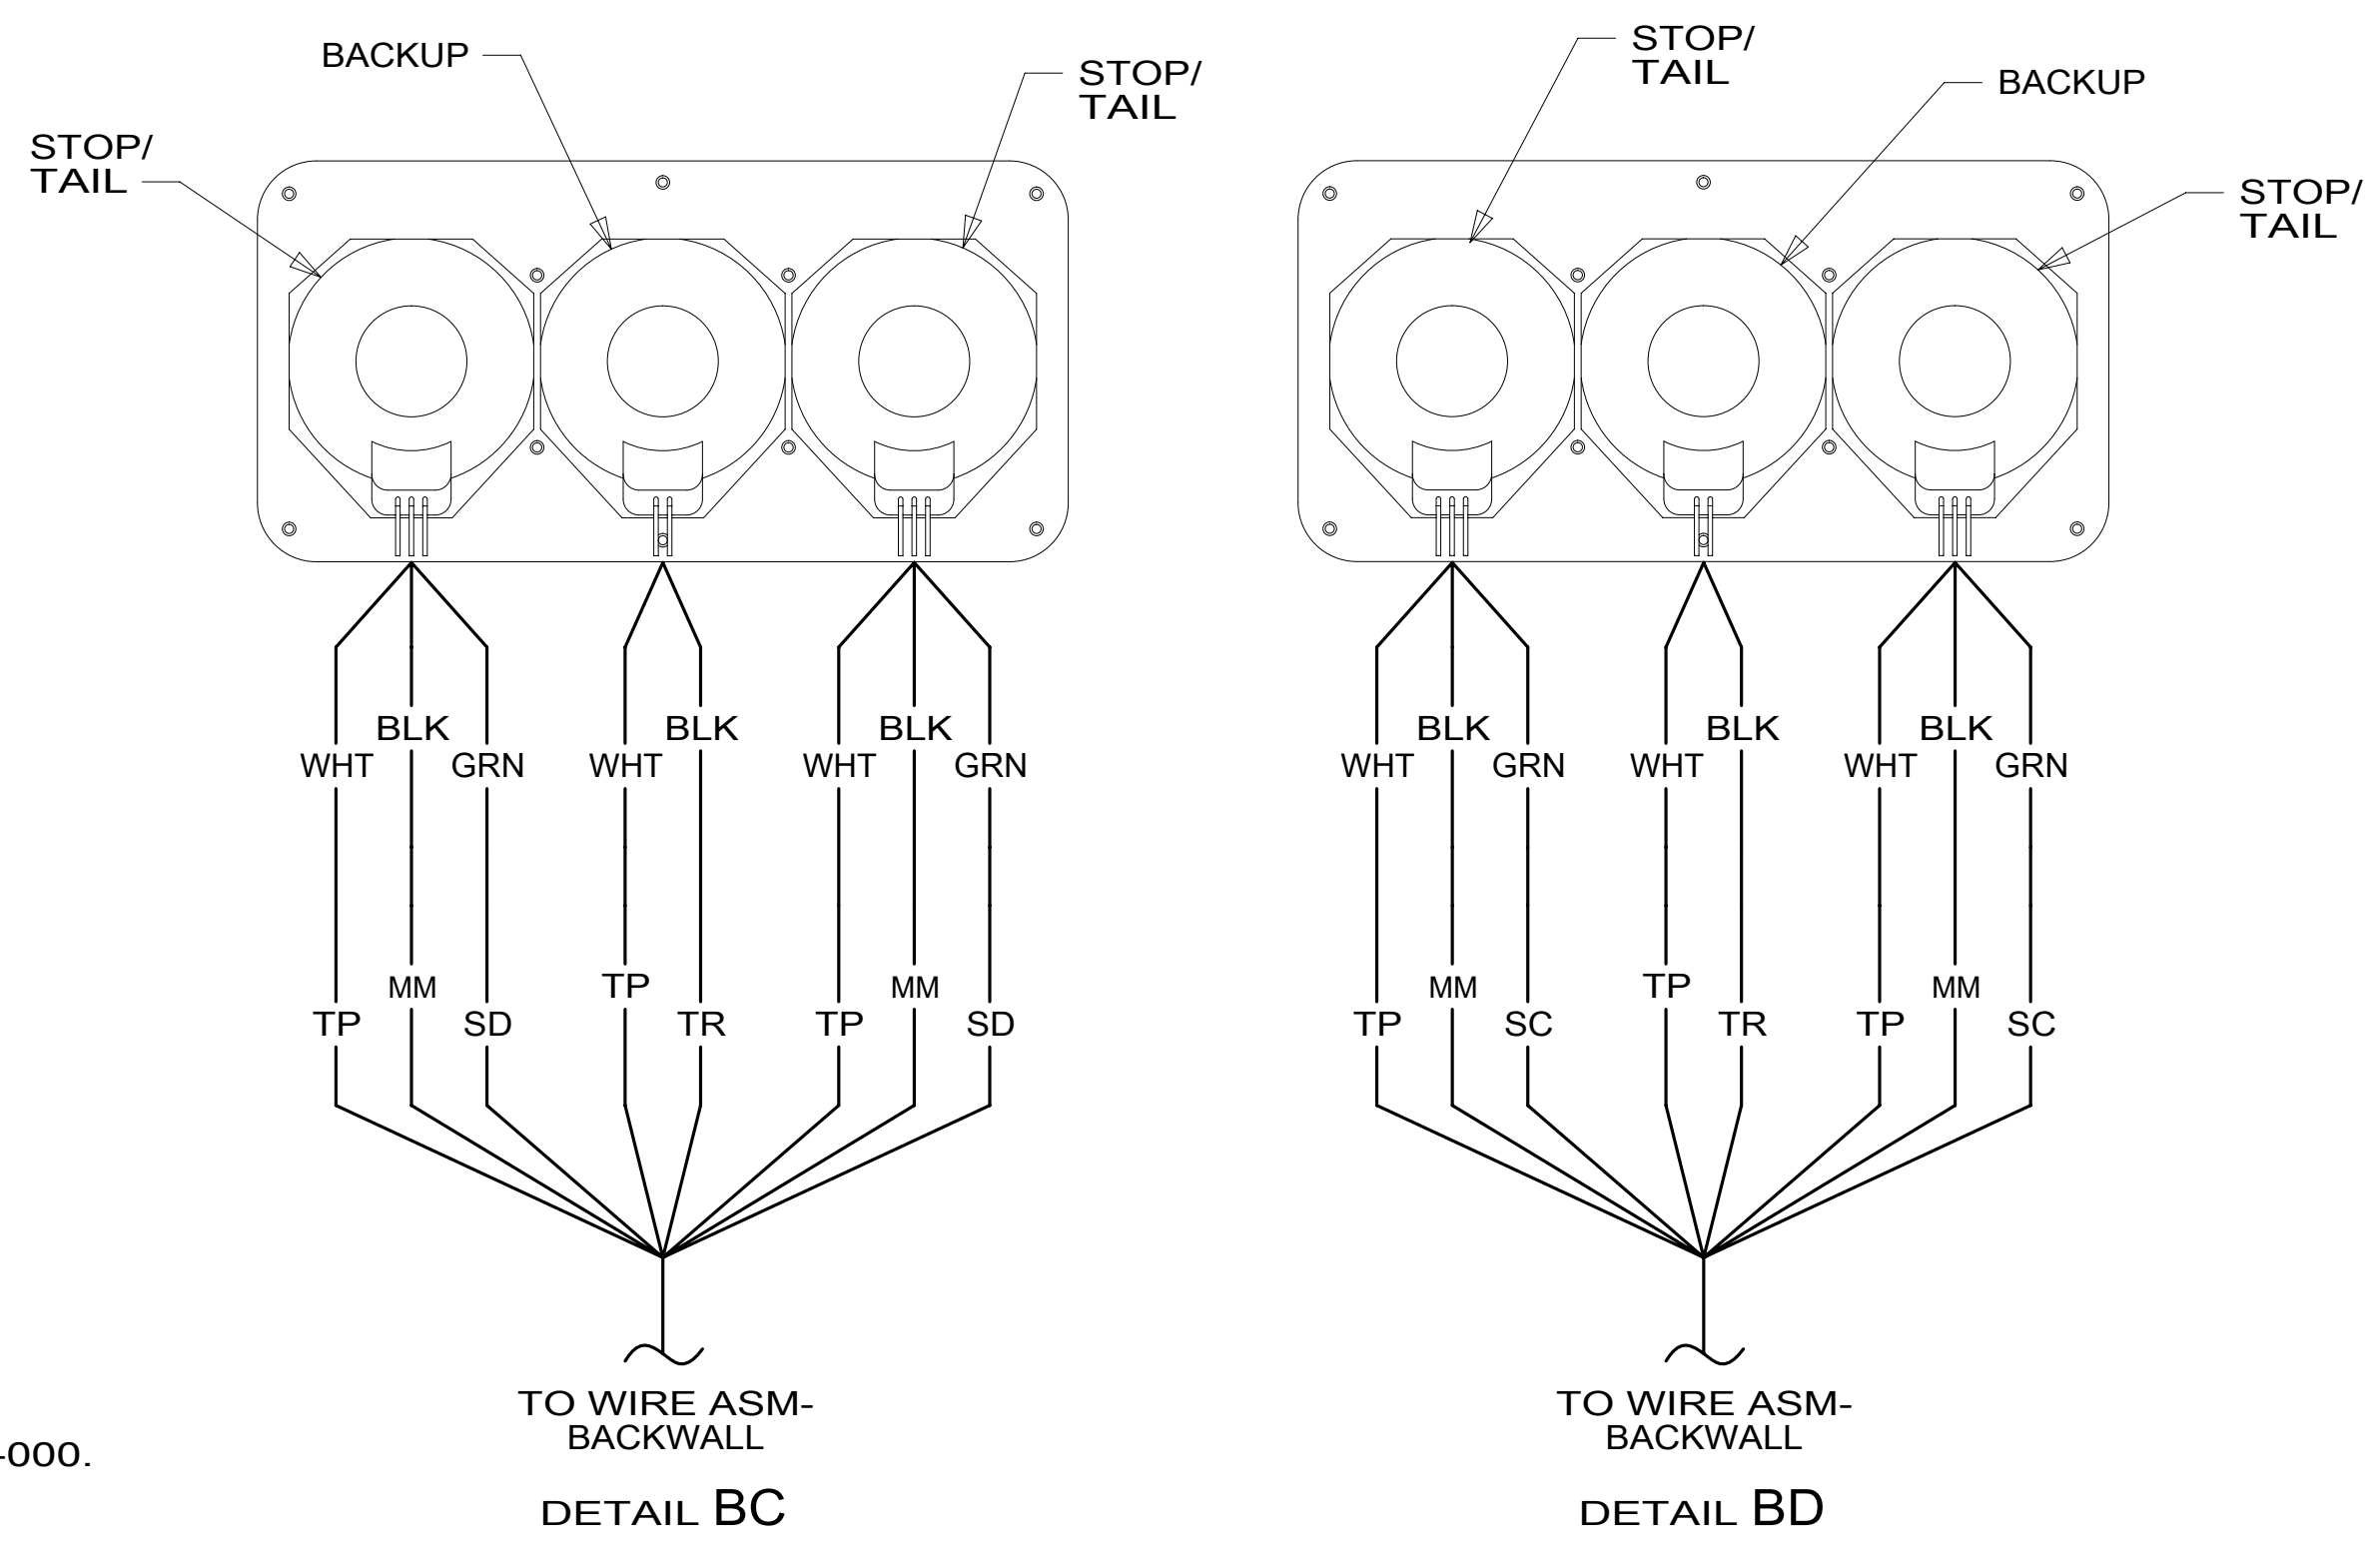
BACKUP

STOP/
TAIL

STOP/
TAIL

BLK
WHT GRN

BLK
WHT

BLK
WHT GRN

MM
TP SD

TP
TR

MM
TP SD

TO WIRE ASM-
BACKWALL

-000.

DETAIL BC

STOP/
TAIL

BACKUP

STOP/
TAIL

BLK
WHT GRN

BLK
WHT

BLK
WHT GRN

MM
TP SC

TP
TR

MM
TP SC

TO WIRE ASM-
BACKWALL

DETAIL BD